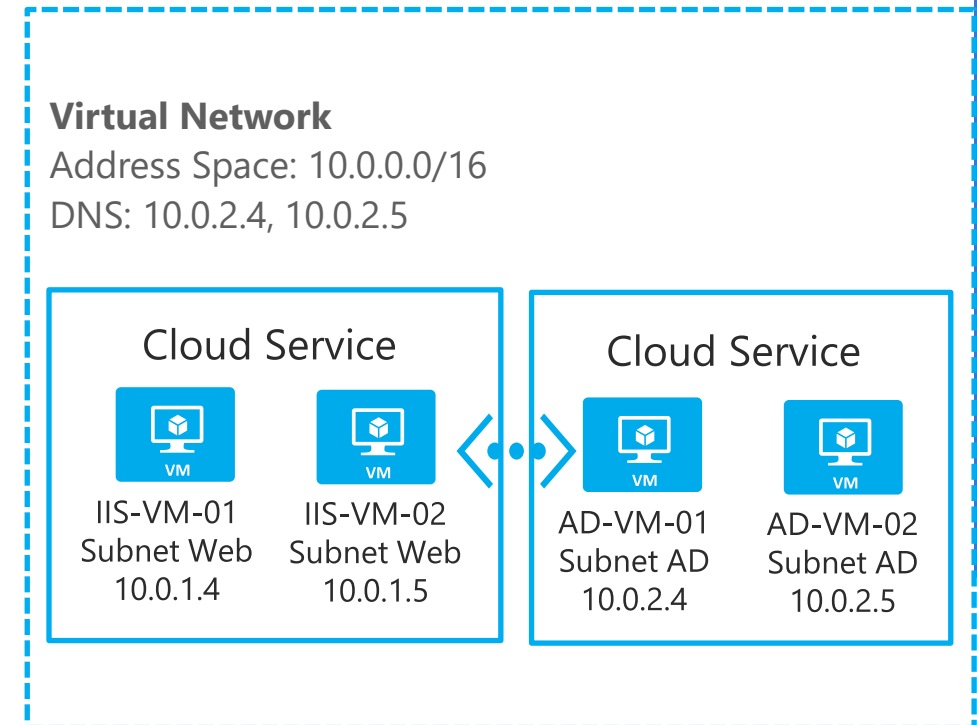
**Virtual Network**
Address Space: 10.0.0.0/16
DNS: 10.0.2.4, 10.0.2.5

Cloud Service

VM
IIS-VM-01
Subnet Web
10.0.1.4

VM
IIS-VM-02
Subnet Web
10.0.1.5

Cloud Service

VM
AD-VM-01
Subnet AD
10.0.2.4

VM
AD-VM-02
Subnet AD
10.0.2.5